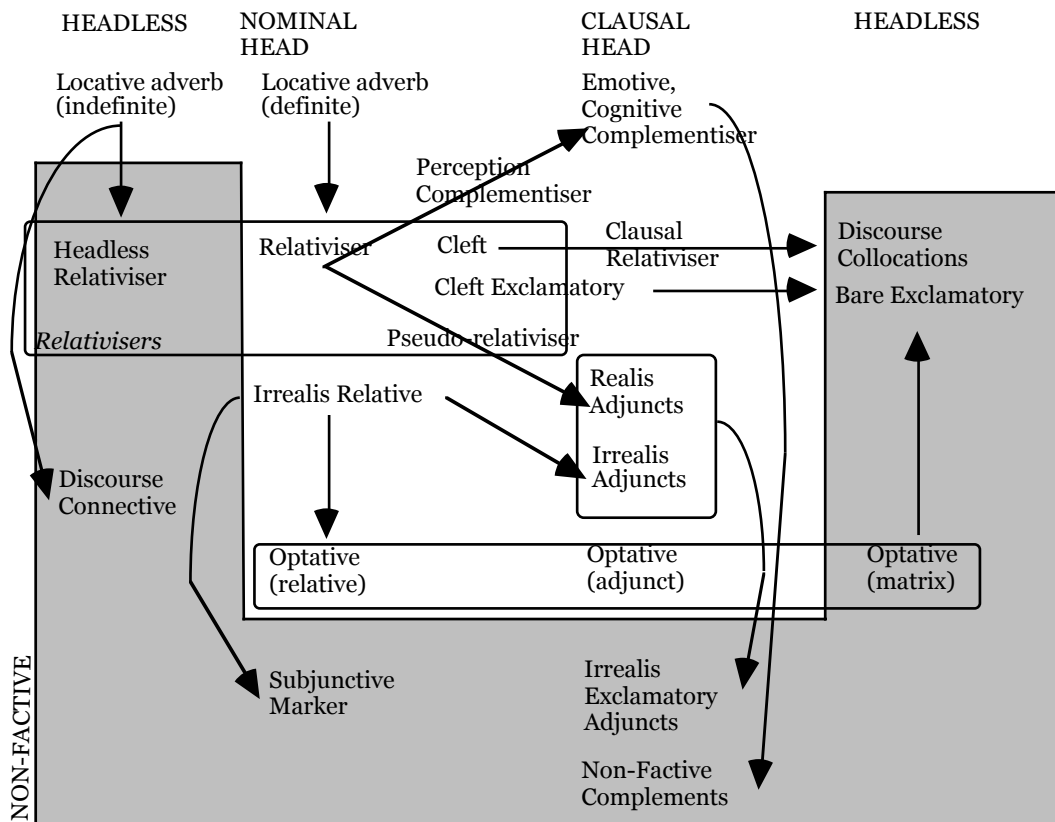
HEADLESS

NOMINAL HEAD

CLAUSAL HEAD

HEADLESS

Locative adverb (indefinite)

Locative adverb (definite)

Emotive, Cognitive Complementiser

Perception Complementiser

Headless Relativiser

Relativiser

Cleft

Clausal Relativiser

Discourse Collocations

Cleft Exclamatory

Bare Exclamatory

Relativisers

Pseudo-relativiser

Irrealis Relative

Realis Adjuncts

Irrealis Adjuncts

Discourse Connective

Optative (relative)

Optative (adjunct)

Optative (matrix)

Subjunctive Marker

Irrealis Exclamatory Adjuncts

Non-Factive Complements

NON-FACTIVE